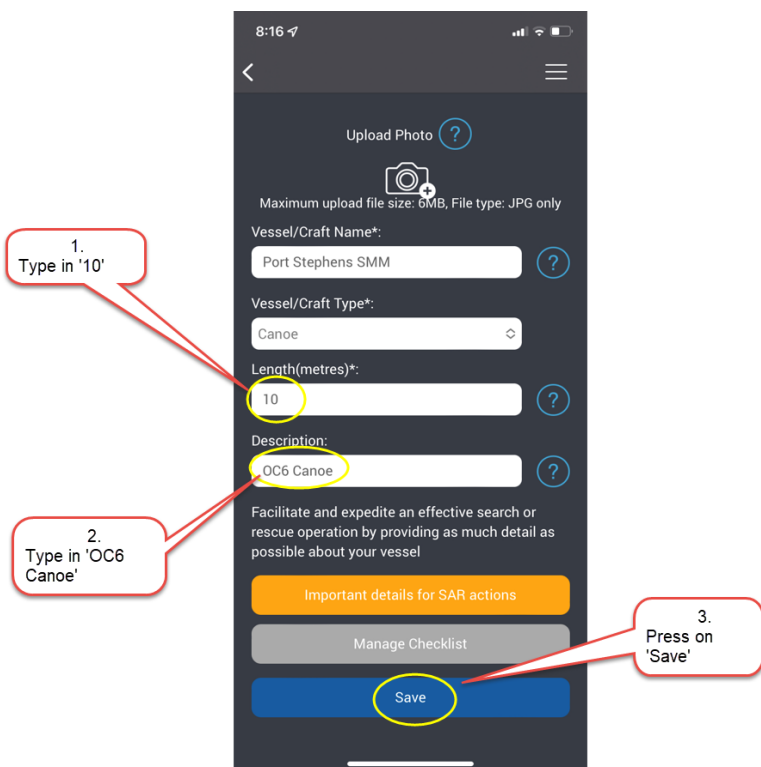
8:16

Upload Photo ?

Maximum upload file size: 6MB, File type: JPG only

1.
Type in '10'

Vessel/Craft Name*:

Port Stephens SMM ?

Vessel/Craft Type*:

Canoe

Length(metres)*:

10 ?

Description:

OC6 Canoe ?

2.
Type in 'OC6 Canoe'

Facilitate and expedite an effective search or rescue operation by providing as much detail as possible about your vessel

Important details for SAR actions

Manage Checklist

3.
Press on 'Save'

Save